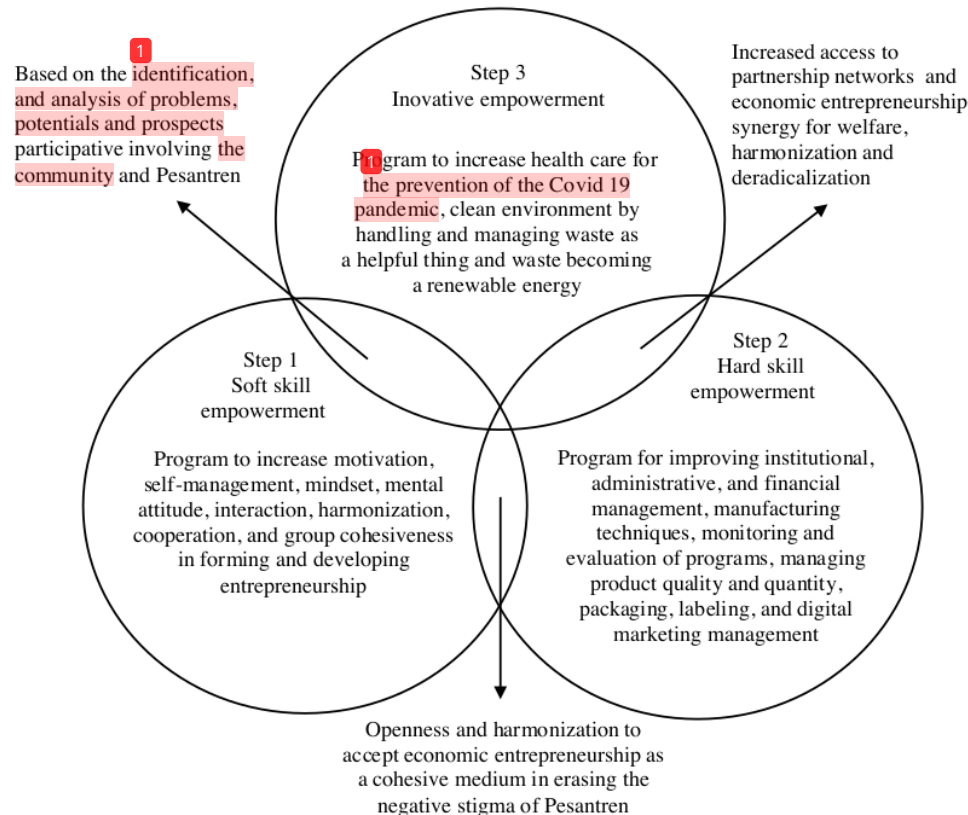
1

Based on the identification, and analysis of problems, potentials and prospects participative involving the community and Pesantren

Step 3
Inovative empowerment

1
Program to increase health care for the prevention of the Covid 19 pandemic, clean environment by handling and managing waste as a helpful thing and waste becoming a renewable energy

Increased access to partnership networks and economic entrepreneurship synergy for welfare, harmonization and deradicalization

Step 1
Soft skill empowerment

Program to increase motivation, self-management, mindset, mental attitude, interaction, harmonization, cooperation, and group cohesiveness in forming and developing entrepreneurship

Step 2
Hard skill empowerment

Program for improving institutional, administrative, and financial management, manufacturing techniques, monitoring and evaluation of programs, managing product quality and quantity, packaging, labeling, and digital marketing management

Openness and harmonization to accept economic entrepreneurship as a cohesive medium in erasing the negative stigma of Pesantren